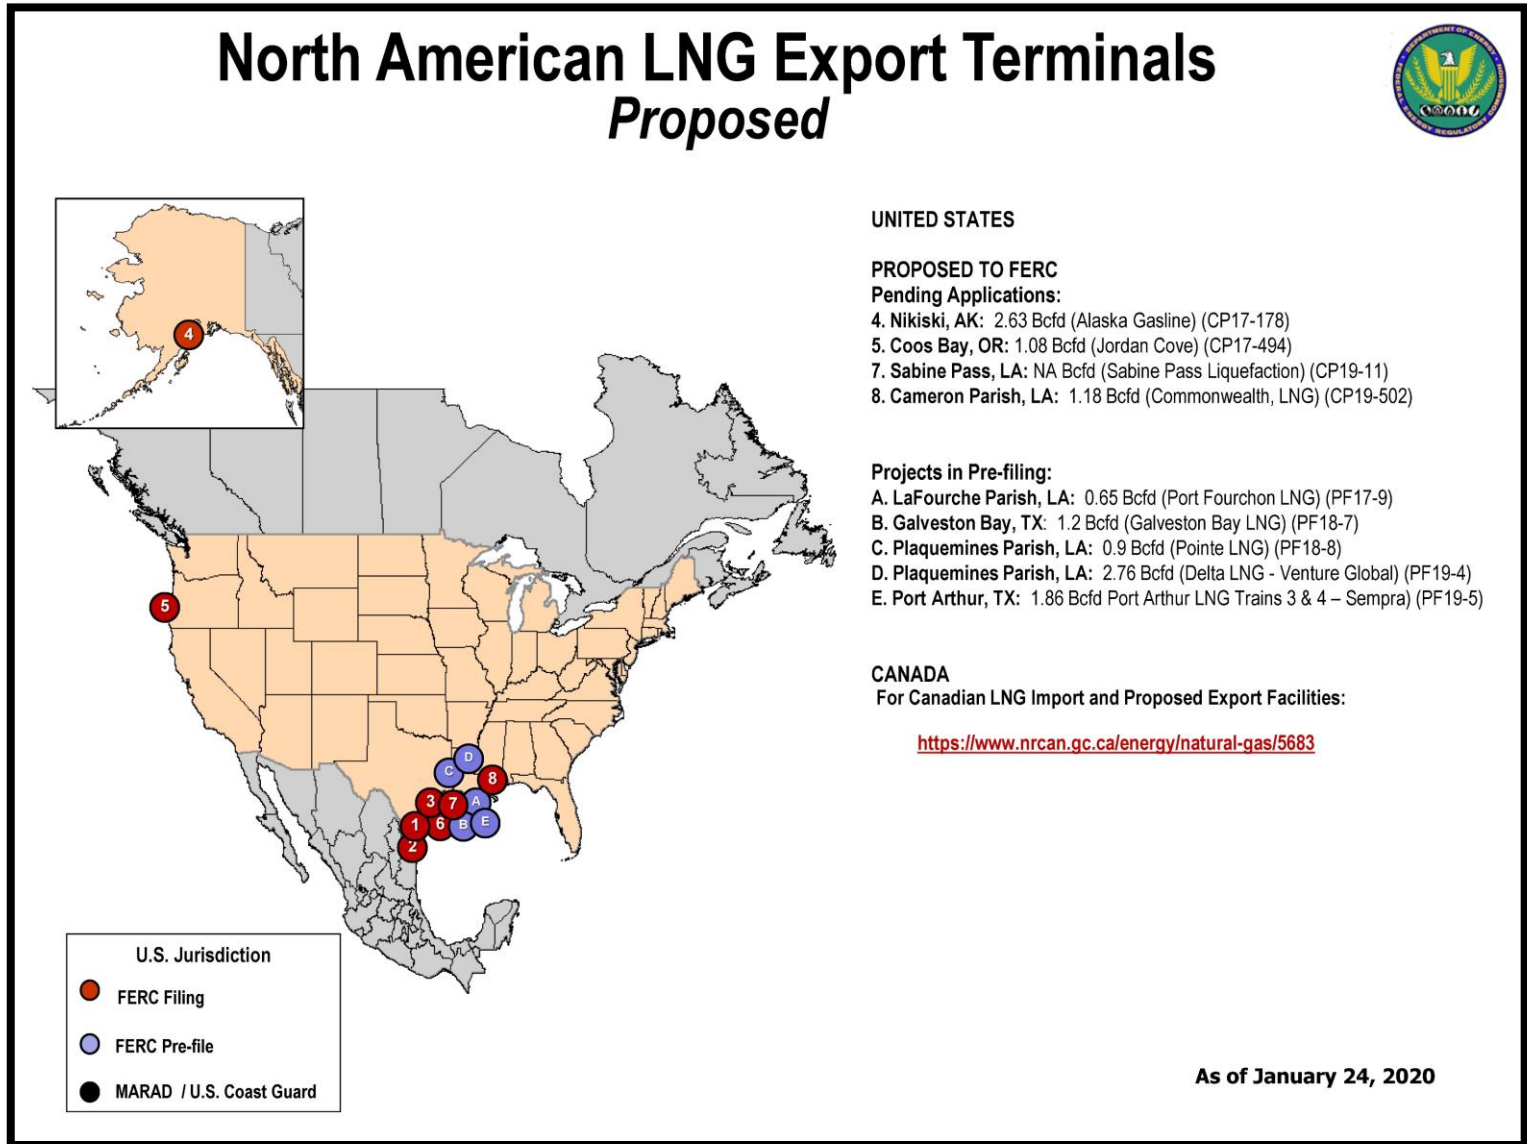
North American LNG Export Terminals
Proposed

DEPARTMENT OF ENERGY FEDERAL ENERGY REGULATORY COMMISSION

4

5

D
C
8
3
7
A
1
6
B
E
2

U.S. Jurisdiction
FERC Filing
FERC Pre-file
MARAD / U.S. Coast Guard

UNITED STATES

PROPOSED TO FERC
Pending Applications:
4. Nikiski, AK: 2.63 Bcfd (Alaska Gasline) (CP17-178)
5. Coos Bay, OR: 1.08 Bcfd (Jordan Cove) (CP17-494)
7. Sabine Pass, LA: NA Bcfd (Sabine Pass Liquefaction) (CP19-11)
8. Cameron Parish, LA: 1.18 Bcfd (Commonwealth, LNG) (CP19-502)

Projects in Pre-filing:
A. LaFourche Parish, LA: 0.65 Bcfd (Port Fourchon LNG) (PF17-9)
B. Galveston Bay, TX: 1.2 Bcfd (Galveston Bay LNG) (PF18-7)
C. Plaquemines Parish, LA: 0.9 Bcfd (Pointe LNG) (PF18-8)
D. Plaquemines Parish, LA: 2.76 Bcfd (Delta LNG - Venture Global) (PF19-4)
E. Port Arthur, TX: 1.86 Bcfd Port Arthur LNG Trains 3 & 4 – Sempra) (PF19-5)

CANADA
For Canadian LNG Import and Proposed Export Facilities:

https://www.nrcan.gc.ca/energy/natural-gas/5683

As of January 24, 2020